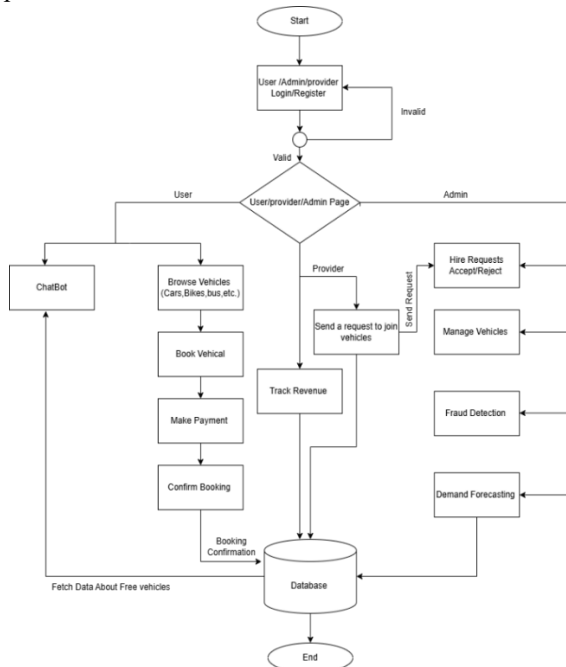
Start

User /Admin/provider Login/Register

Invalid

Valid

User

User/provider/Admin Page

Admin

ChatBot

Browse Vehicles (Cars,Bikes,bus,etc.)

Provider

Send Request

Hire Requests Accept/Reject

Send a request to join vehicles

Manage Vehicles

Book Vehical

Track Revenue

Fraud Detection

Make Payment

Confirm Booking

Demand Forecasting

Booking Confirmation

Fetch Data About Free vehicles

Database

End